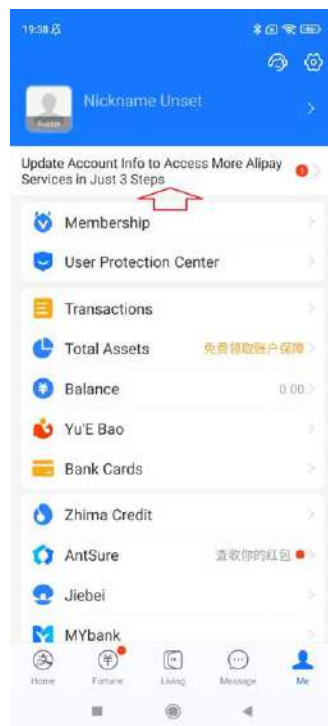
19:38

Nickname Unset

Avatar

Update Account Info to Access More Alipay Services in Just 3 Steps

Membership

User Protection Center

Transactions

Total Assets 免费领取账户保障

Balance 0.00

Yu'E Bao

Bank Cards

Zhima Credit

AntSure 查收你的红包

Jiebei

MYbank

Home Fortune Living Message Me